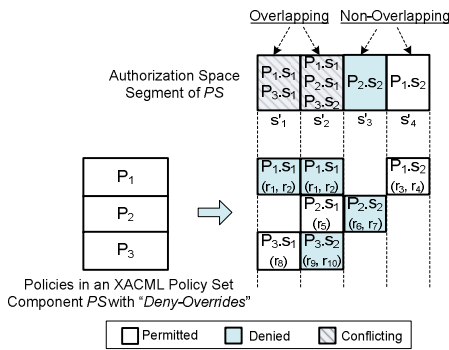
Overlapping Non-Overlapping

Authorization Space Segment of *PS*

| $P_1.s_1$ $P_3.s_1$ | $P_1.s_1$ $P_2.s_1$ $P_3.s_2$ | $P_2.s_2$ | $P_1.s_2$ |
|---|---|---|---|
| $s'_1$ | $s'_2$ | $s'_3$ | $s'_4$ |

$P_1$

$P_2$

$P_3$

| $P_1.s_1$ ($r_1$, $r_2$) | $P_1.s_1$ ($r_1$, $r_2$) | | $P_1.s_2$ ($r_3$, $r_4$) |
|---|---|---|---|
| | $P_2.s_1$ ($r_5$) | $P_2.s_2$ ($r_6$, $r_7$) | |
| $P_3.s_1$ ($r_8$) | $P_3.s_2$ ($r_9$, $r_{10}$) | | |

Policies in an XACML Policy Set Component *PS* with "*Deny-Overrides*"

Permitted Denied Conflicting